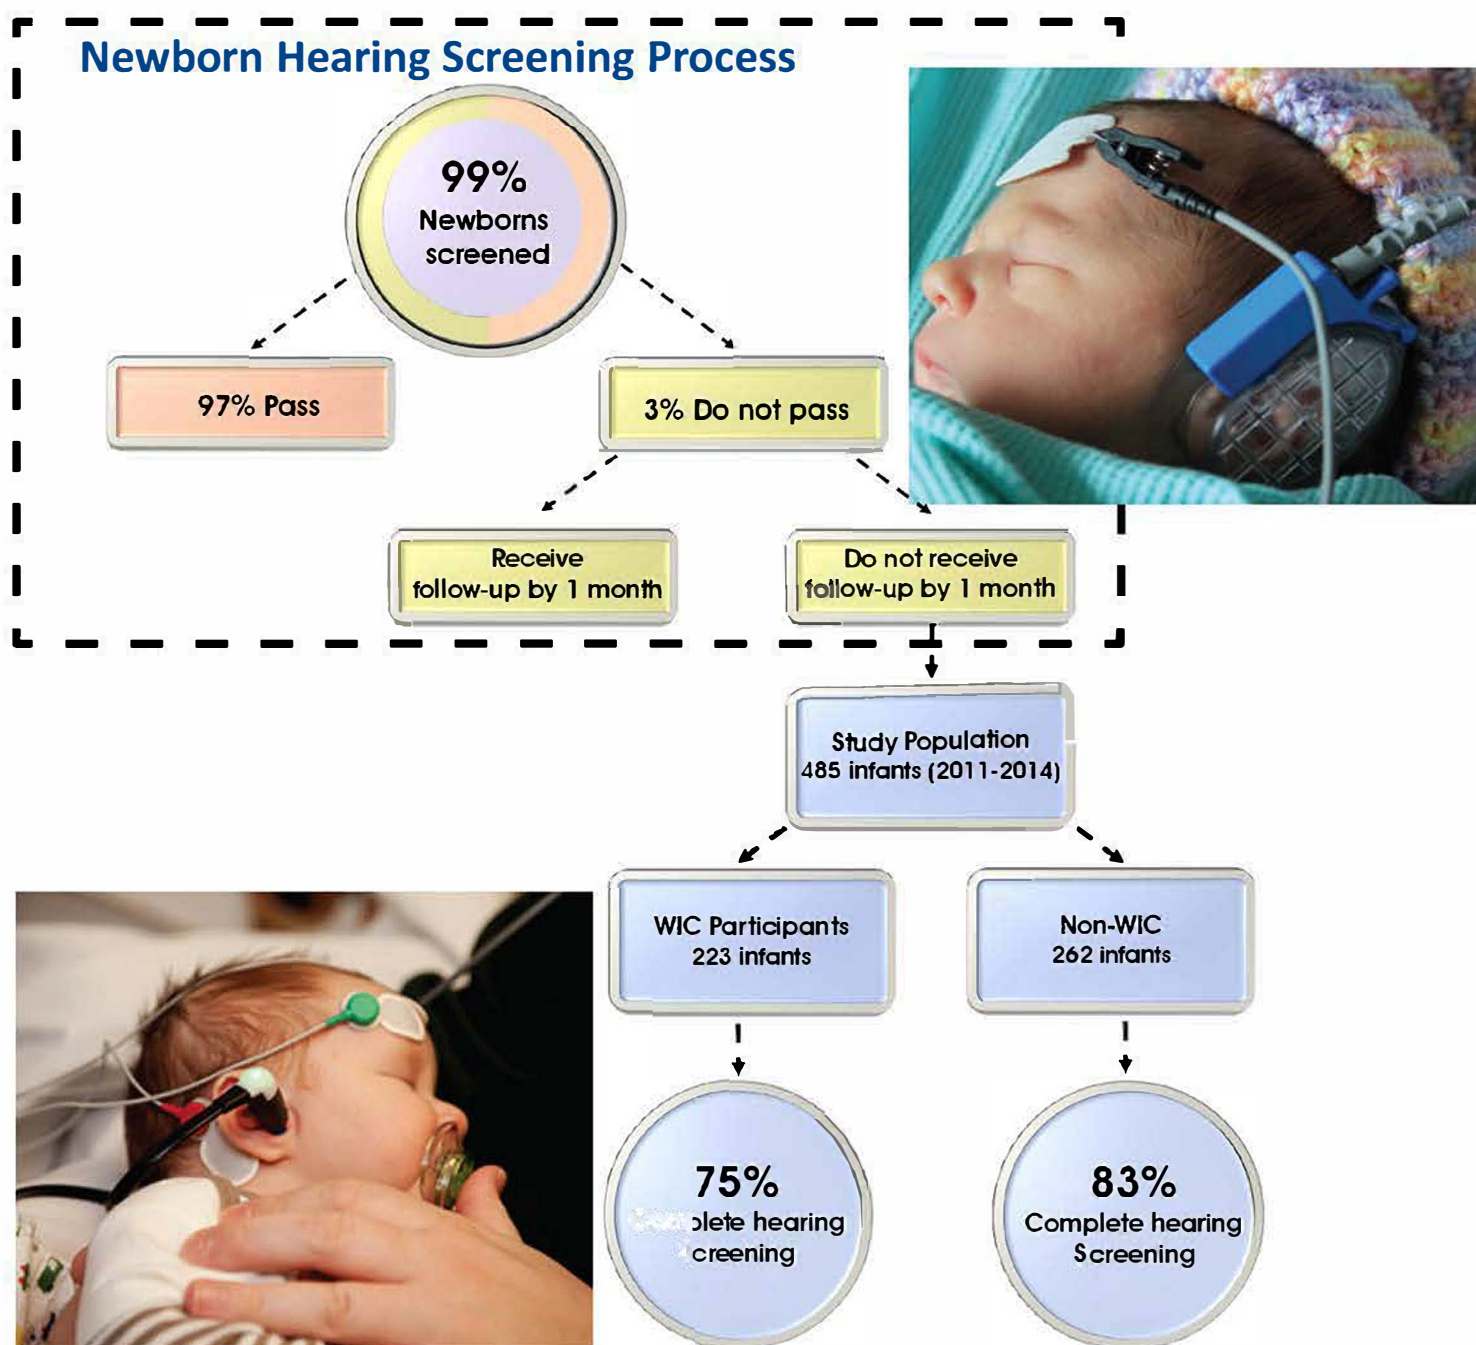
Newborn Hearing Screening Process

99%
Newborns
screened

97% Pass

3% Do not pass

Receive
follow-up by 1 month

Do not receive
follow-up by 1 month

Study Population
485 infants (2011-2014)

WIC Participants
223 infants

Non-WIC
262 infants

75%
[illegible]plete hearing
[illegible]creening

83%
Complete hearing
Screening